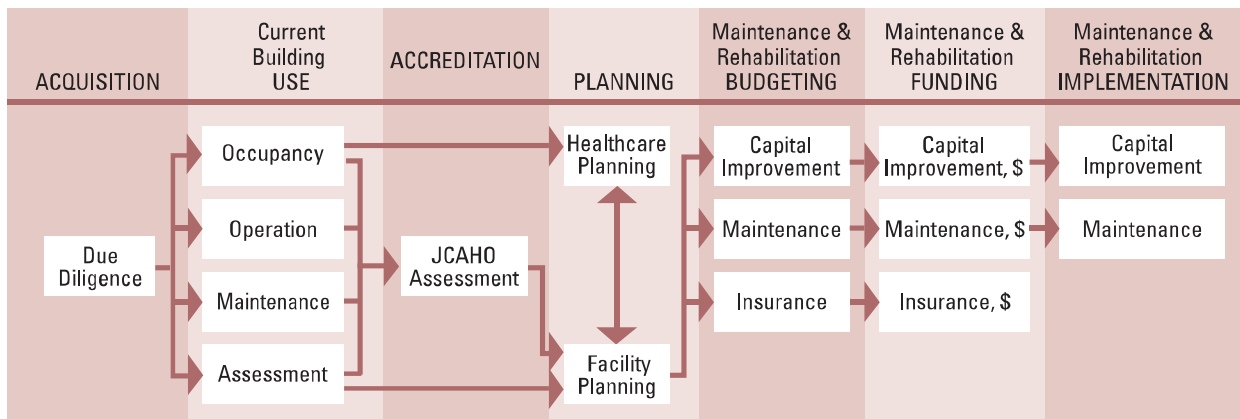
ACQUISITION

Current Building USE

ACCREDITATION

PLANNING

Maintenance & Rehabilitation BUDGETING

Maintenance & Rehabilitation FUNDING

Maintenance & Rehabilitation IMPLEMENTATION

Due Diligence

Occupancy

Operation

Maintenance

Assessment

JCAHO Assessment

Healthcare Planning

Facility Planning

Capital Improvement

Maintenance

Insurance

Capital Improvement, $

Maintenance, $

Insurance, $

Capital Improvement

Maintenance